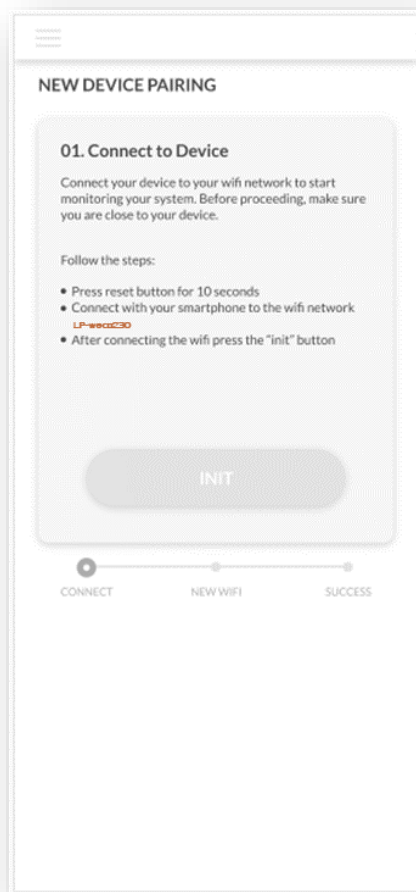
NEW DEVICE PAIRING

01. Connect to Device

Connect your device to your wifi network to start monitoring your system. Before proceeding, make sure you are close to your device.

Follow the steps:

- Press reset button for 10 seconds
- Connect with your smartphone to the wifi network LP-wecc230
- After connecting the wifi press the "init" button

INIT

CONNECT NEW WIFI SUCCESS